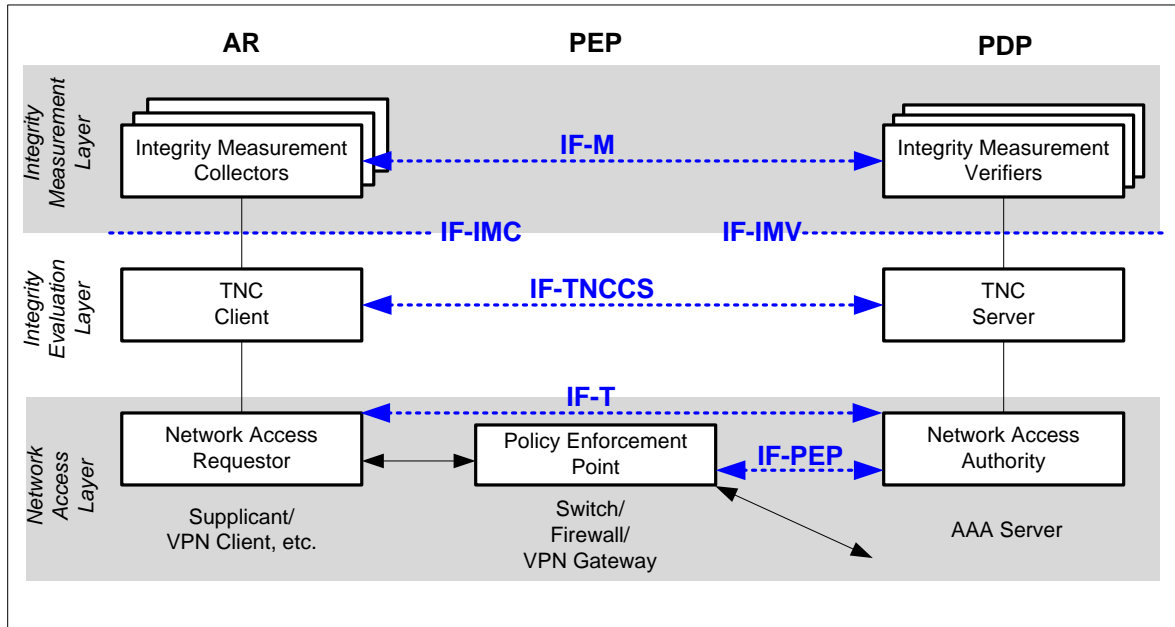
AR

PEP

PDP

Integrity Measurement Layer

Integrity Measurement Collectors

IF-M

Integrity Measurement Verifiers

IF-IMC

IF-IMV

Integrity Evaluation Layer

TNC Client

IF-TNCCS

TNC Server

IF-T

Network Access Layer

Network Access Requestor

Policy Enforcement Point

IF-PEP

Network Access Authority

Supplicant/ VPN Client, etc.

Switch/ Firewall/ VPN Gateway

AAA Server